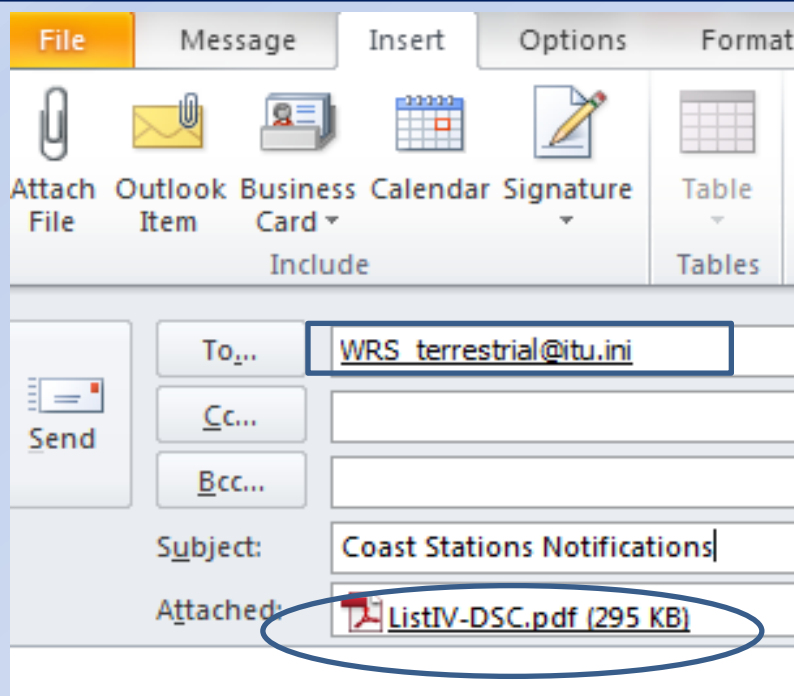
File Message Insert Options Format

Attach File
Outlook Item
Business Card
Calendar
Signature
Include

Table
Tables

Send

To...
WRS_terrestrial@itu.ini
Cc...
Bcc...
Subject:
Coast Stations Notifications
Attached:
ListIV-DSC.pdf (295 KB)